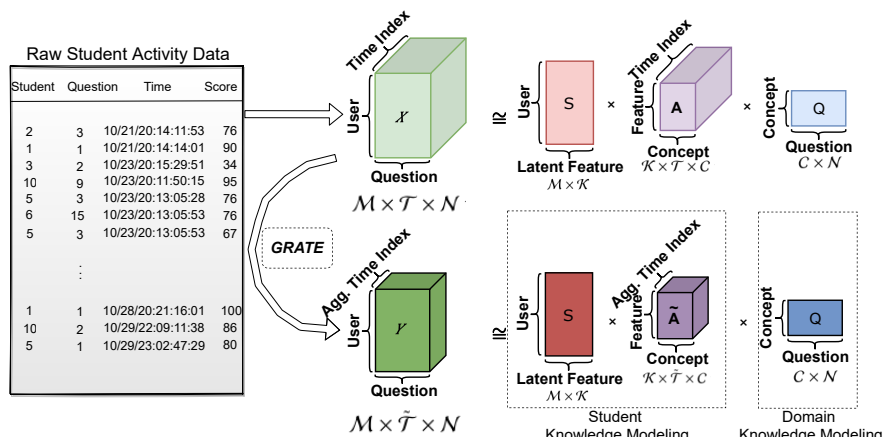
Raw Student Activity Data

| Student | Question | Time | Score |
|---|---|---|---|
| 2 | 3 | 10/21/20:14:11:53 | 76 |
| 1 | 1 | 10/21/20:14:14:01 | 90 |
| 3 | 2 | 10/23/20:15:29:51 | 34 |
| 10 | 9 | 10/23/20:11:50:15 | 95 |
| 5 | 3 | 10/23/20:13:05:28 | 76 |
| 6 | 15 | 10/23/20:13:05:53 | 76 |
| 5 | 3 | 10/23/20:13:05:53 | 67 |
| ⋮ | | | |
| 1 | 1 | 10/28/20:21:16:01 | 100 |
| 10 | 2 | 10/29/22:09:11:38 | 86 |
| 5 | 1 | 10/29/23:02:47:29 | 80 |

Time Index
User
$\mathcal{X}$
Question
$\mathcal{M} \times \mathcal{T} \times \mathcal{N}$

GRATE

Agg. Time Index
User
$\mathcal{Y}$
Question
$\mathcal{M} \times \tilde{\mathcal{T}} \times \mathcal{N}$

$\cong$ User S Latent Feature $\mathcal{M} \times \mathcal{K}$ × Time Index Feature A Concept $\mathcal{K} \times \mathcal{T} \times \mathcal{C}$ × Concept Q Question $\mathcal{C} \times \mathcal{N}$

$\cong$ User S Latent Feature $\mathcal{M} \times \mathcal{K}$ × Agg. Time Index Feature $\tilde{A}$ Concept $\mathcal{K} \times \tilde{\mathcal{T}} \times \mathcal{C}$ × Concept Q Question $\mathcal{C} \times \mathcal{N}$

Student Knowledge Modeling

Domain Knowledge Modeling